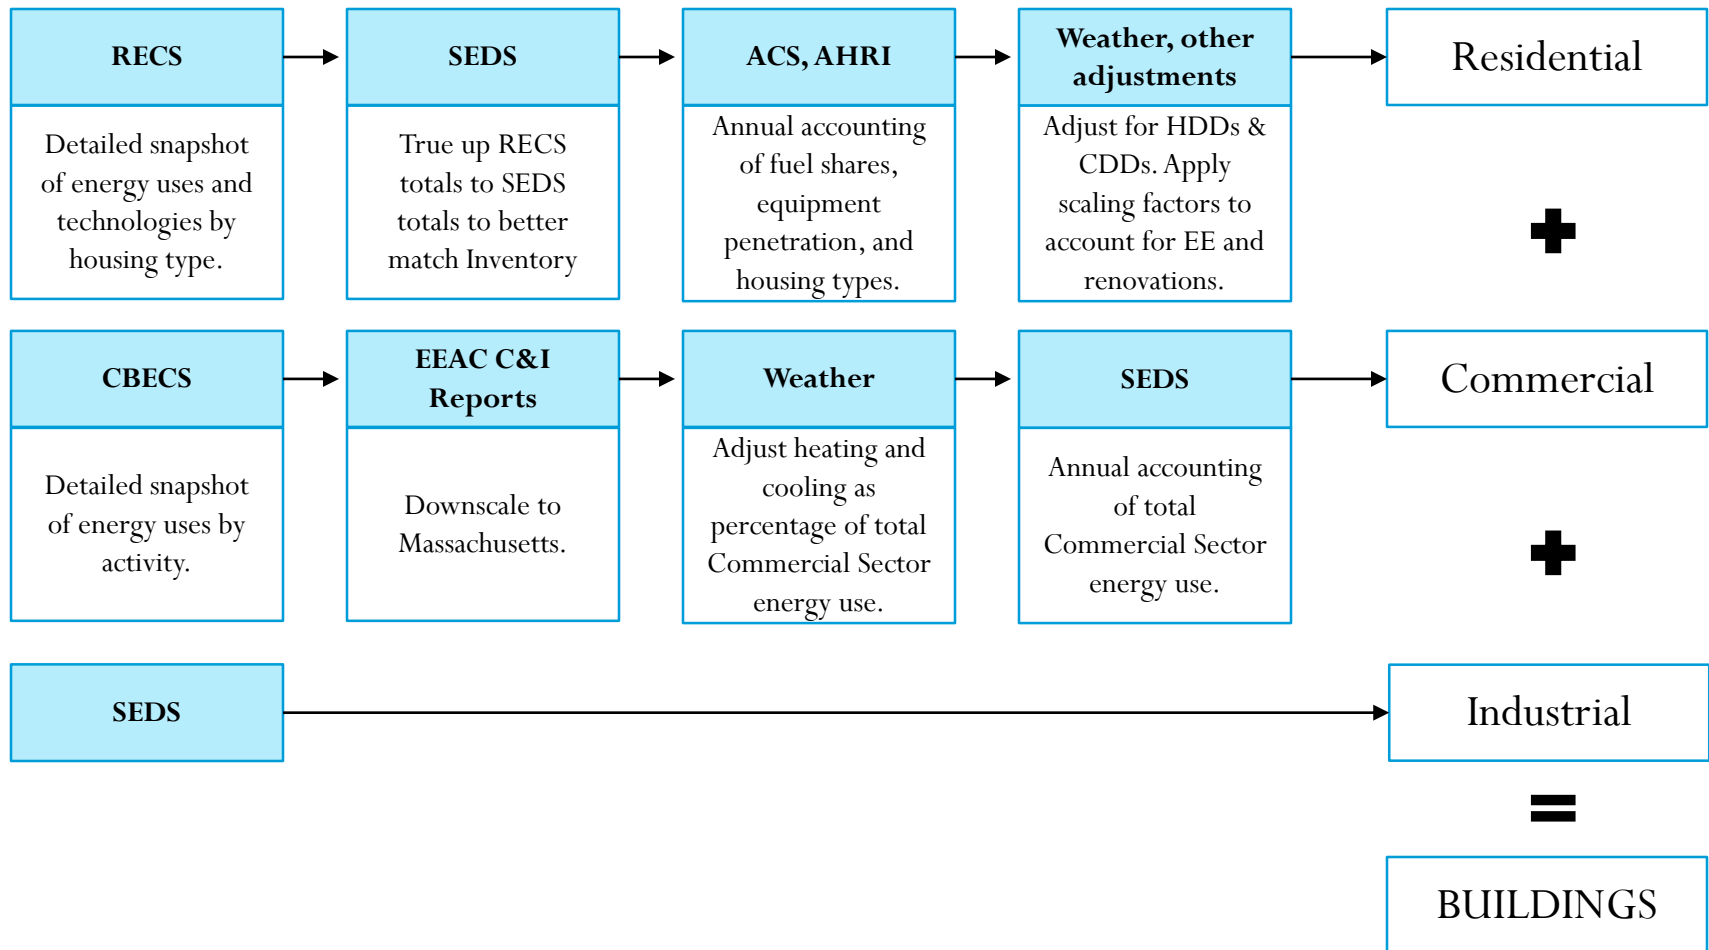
RECS

Detailed snapshot of energy uses and technologies by housing type.

SEDS

True up RECS totals to SEDS totals to better match Inventory

ACS, AHRI

Annual accounting of fuel shares, equipment penetration, and housing types.

Weather, other adjustments

Adjust for HDDs & CDDs. Apply scaling factors to account for EE and renovations.

Residential

+

CBECS

Detailed snapshot of energy uses by activity.

EEAC C&I Reports

Downscale to Massachusetts.

Weather

Adjust heating and cooling as percentage of total Commercial Sector energy use.

SEDS

Annual accounting of total Commercial Sector energy use.

Commercial

+

SEDS

Industrial

=

BUILDINGS